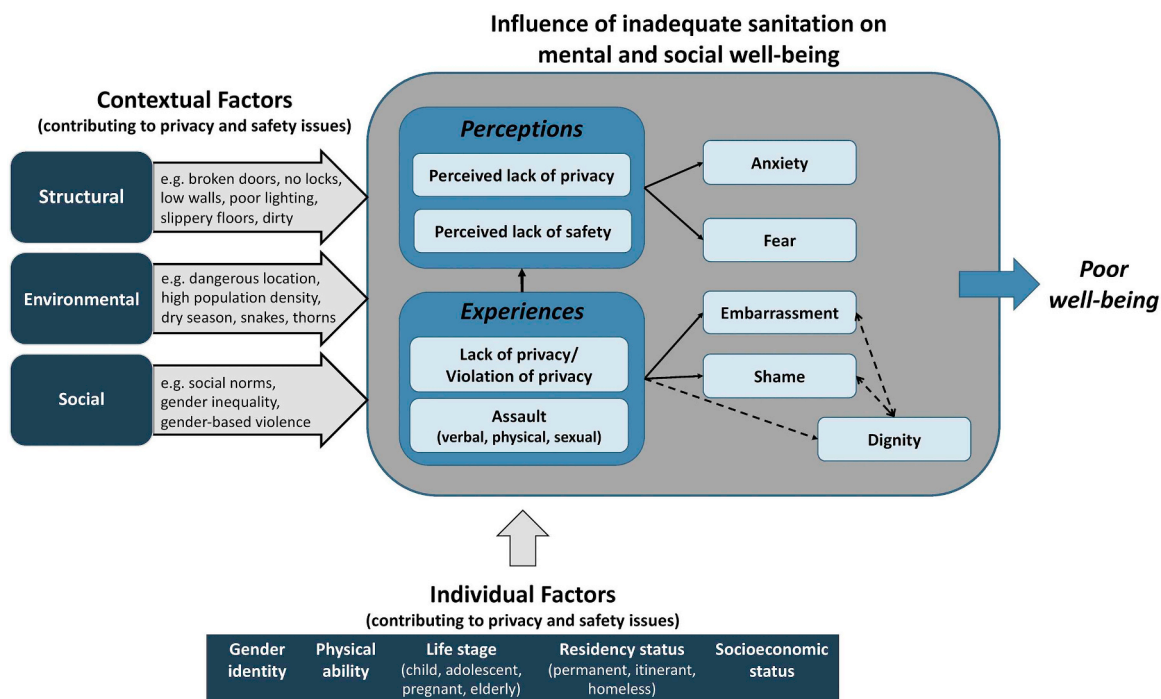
Influence of inadequate sanitation on mental and social well-being

Contextual Factors
(contributing to privacy and safety issues)

Structural
e.g. broken doors, no locks, low walls, poor lighting, slippery floors, dirty

Environmental
e.g. dangerous location, high population density, dry season, snakes, thorns

Social
e.g. social norms, gender inequality, gender-based violence

Perceptions
Perceived lack of privacy
Perceived lack of safety

Anxiety
Fear

Experiences
Lack of privacy/ Violation of privacy
Assault (verbal, physical, sexual)

Embarrassment
Shame
Dignity

Poor well-being

Individual Factors
(contributing to privacy and safety issues)

| Gender identity | Physical ability | Life stage (child, adolescent, pregnant, elderly) | Residency status (permanent, itinerant, homeless) | Socioeconomic status |
|---|---|---|---|---|